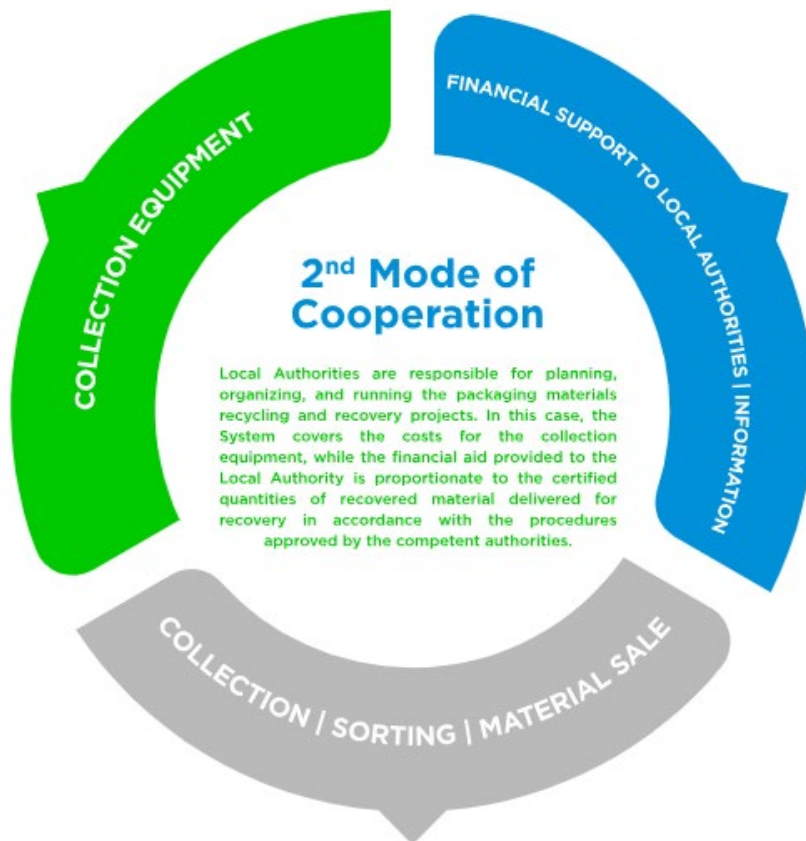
COLLECTION EQUIPMENT

FINANCIAL SUPPORT TO LOCAL AUTHORITIES | INFORMATION

2$^{nd}$ Mode of Cooperation

Local Authorities are responsible for planning, organizing, and running the packaging materials recycling and recovery projects. In this case, the System covers the costs for the collection equipment, while the financial aid provided to the Local Authority is proportionate to the certified quantities of recovered material delivered for recovery in accordance with the procedures approved by the competent authorities.

COLLECTION | SORTING | MATERIAL SALE